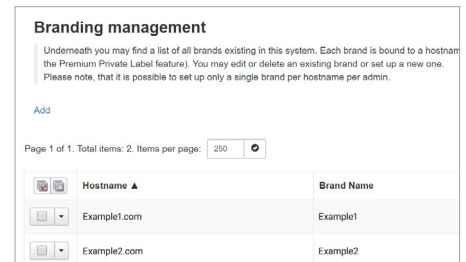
Branding management

Underneath you may find a list of all brands existing in this system. Each brand is bound to a hostnam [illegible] the Premium Private Label feature). You may edit or delete an existing brand or set up a new one. Please note, that it is possible to set up only a single brand per hostname per admin.

Add

Page 1 of 1. Total items: 2. Items per page: 250

| | Hostname ▲ | Brand Name |
|---|---|---|
| | Example1.com | Example1 |
| | Example2.com | Example2 |